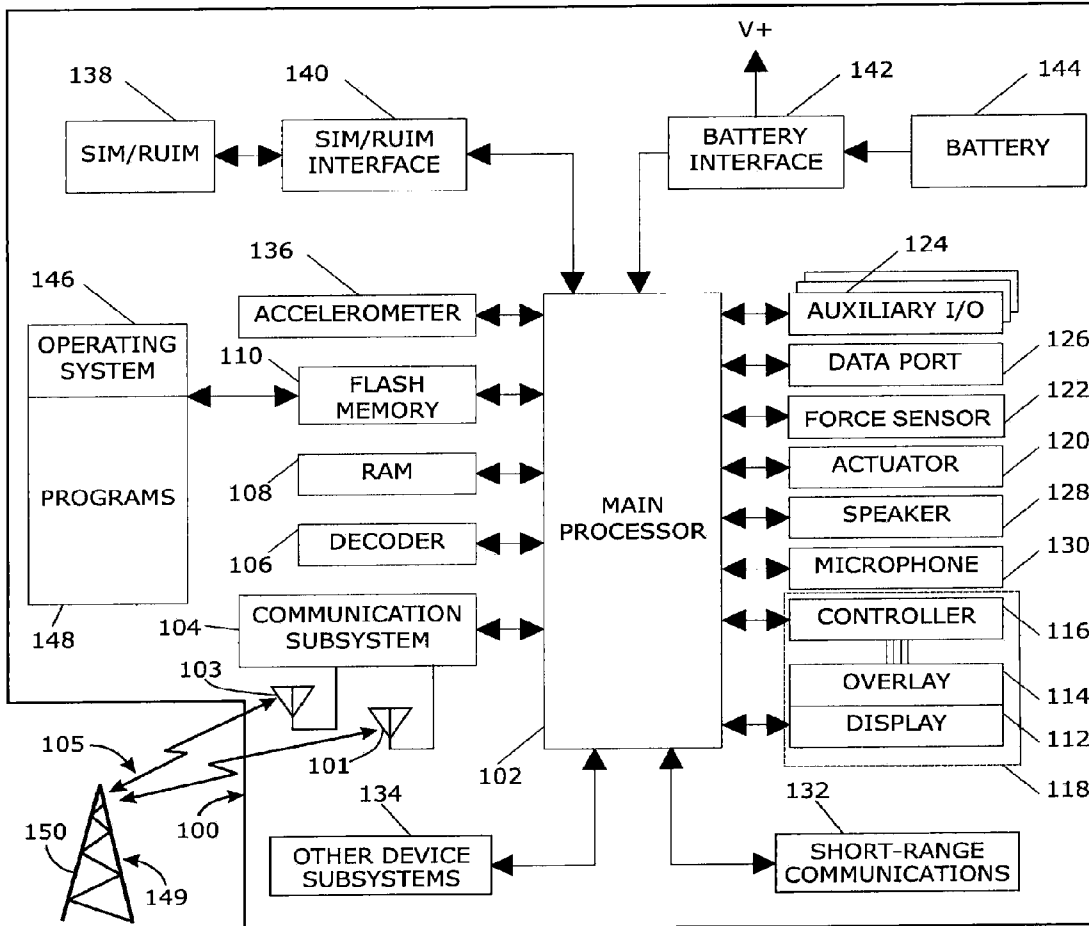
V+

138
SIM/RUIM

140
SIM/RUIM INTERFACE

142
BATTERY INTERFACE

144
BATTERY

136
ACCELEROMETER

146
OPERATING SYSTEM

PROGRAMS

148

110
FLASH MEMORY

108
RAM

106
DECODER

104
COMMUNICATION SUBSYSTEM

103

101

105

100

150

149

MAIN PROCESSOR

102

124
AUXILIARY I/O

126
DATA PORT

122
FORCE SENSOR

120
ACTUATOR

128
SPEAKER

130
MICROPHONE

116
CONTROLLER

114
OVERLAY

112
DISPLAY

118

134
OTHER DEVICE SUBSYSTEMS

132
SHORT-RANGE COMMUNICATIONS